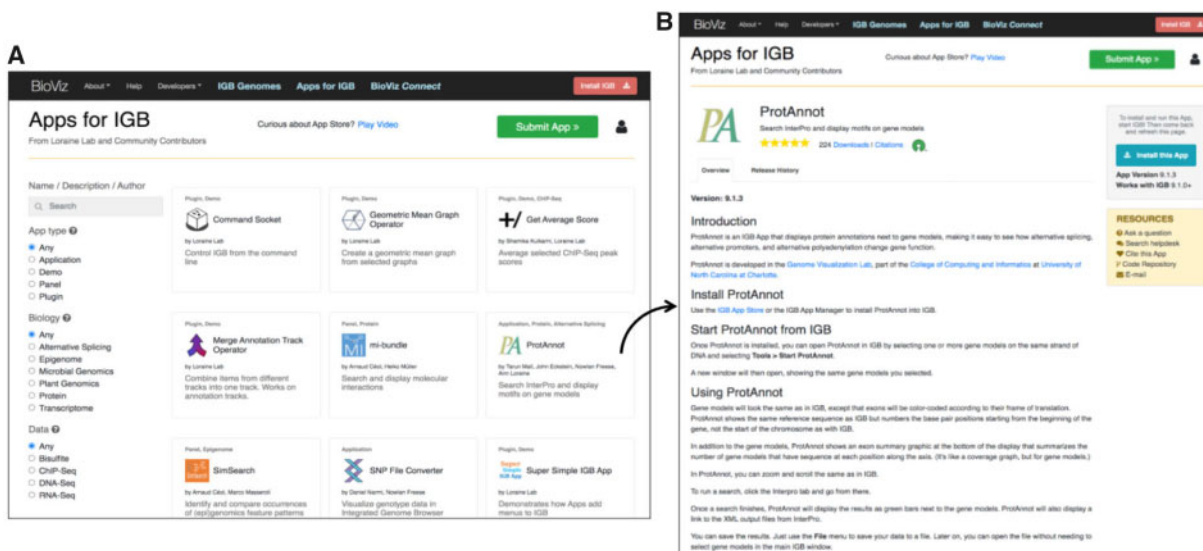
A

BioViz About Help Developers IGB Genomes Apps for IGB BioViz Connect Install IGB

Apps for IGB
From Loraine Lab and Community Contributors

Curious about App Store? Play Video

Submit App »

Name / Description / Author

Search

App type
Any
Application
Demo
Panel
Plugin

Biology
Any
Alternative Splicing
Epigenome
Microbial Genomics
Plant Genomics
Protein
Transcriptome

Data
Any
Bisulfite
ChIP-Seq
DNA-Seq
RNA-Seq

Plugin, Demo
Command Socket
by Loraine Lab
Control IGB from the command line

Plugin, Demo
Geometric Mean Graph Operator
by Loraine Lab
Create a geometric mean graph from selected graphs

Plugin, Demo, ChIP-Seq
Get Average Score
by Sharnika Kulkarni, Loraine Lab
Average selected ChIP-Seq peak scores

Plugin, Demo
Merge Annotation Track Operator
by Loraine Lab
Combine items from different tracks into one track. Works on annotation tracks.

Panel, Protein
mi-bundle
by Arnaud Céol, Heiko Müller
Search and display molecular interactions

Application, Protein, Alternative Splicing
ProtAnnot
by Tarun Mall, John Eckstein, Nowlan Freese, Ann Loraine
Search InterPro and display motifs on gene models

Panel, Epigenome
SimSearch
by Arnaud Céol, Marco Masseroli
Identify and compare occurrences of (epi)genomics feature patterns

Application
SNP File Converter
by Daniel Narmi, Nowlan Freese
Visualize genotype data in Integrated Genome Browser

Plugin, Demo
Super Simple IGB App
by Loraine Lab
Demonstrates how Apps add menus to IGB

B

BioViz About Help Developers IGB Genomes Apps for IGB BioViz Connect Install IGB

Apps for IGB
From Loraine Lab and Community Contributors

Curious about App Store? Play Video

Submit App »

ProtAnnot
Search InterPro and display motifs on gene models
224 Downloads | Citations

Overview Release History

Version: 9.1.3

Introduction
ProtAnnot is an IGB App that displays protein annotations next to gene models, making it easy to see how alternative splicing, alternative promoters, and alternative polyadenylation change gene function.

ProtAnnot is developed in the Genome Visualization Lab, part of the College of Computing and Informatics at University of North Carolina at Charlotte.

Install ProtAnnot
Use the IGB App Store or the IGB App Manager to install ProtAnnot into IGB.

Start ProtAnnot from IGB
Once ProtAnnot is installed, you can open ProtAnnot in IGB by selecting one or more gene models on the same strand of DNA and selecting Tools > Start ProtAnnot.

A new window will then open, showing the same gene models you selected.

Using ProtAnnot
Gene models will look the same as in IGB, except that exons will be color-coded according to their frame of translation. ProtAnnot shows the same reference sequence as IGB but numbers the base pair positions starting from the beginning of the gene, not the start of the chromosome as with IGB.

In addition to the gene models, ProtAnnot shows an exon summary graphic at the bottom of the display that summarizes the number of gene models that have sequence at each position along the axis. (It's like a coverage graph, but for gene models.)

In ProtAnnot, you can zoom and scroll the same as in IGB.

To run a search, click the Interpro tab and go from there.

Once a search finishes, ProtAnnot will display the results as green bars next to the gene models. ProtAnnot will also display a link to the XML output files from InterPro.

You can save the results. Just use the File menu to save your data to a file. Later on, you can open the file without needing to select gene models in the main IGB window.

To install and run this App, start IGB! Then come back and refresh this page.

Install this App

App Version 9.1.3
Works with IGB 9.1.0+

RESOURCES
Ask a question
Search helpdesk
Cite this App
Code Repository
E-mail